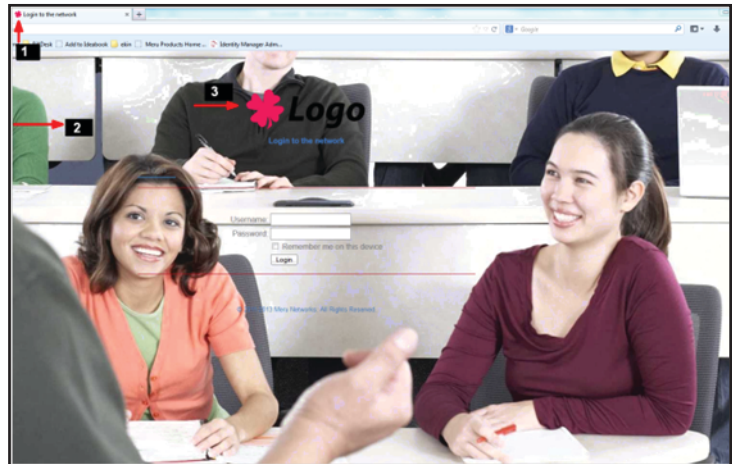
Login to the network

1

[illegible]Desk Add to Ideabook ekin Meru Products Home... Identity Manager Adm...

Google

3

Logo

Login to the network

2

Username:

Password:

Remember me on this device

Login

© 2013 Meru Networks. All Rights Reserved.